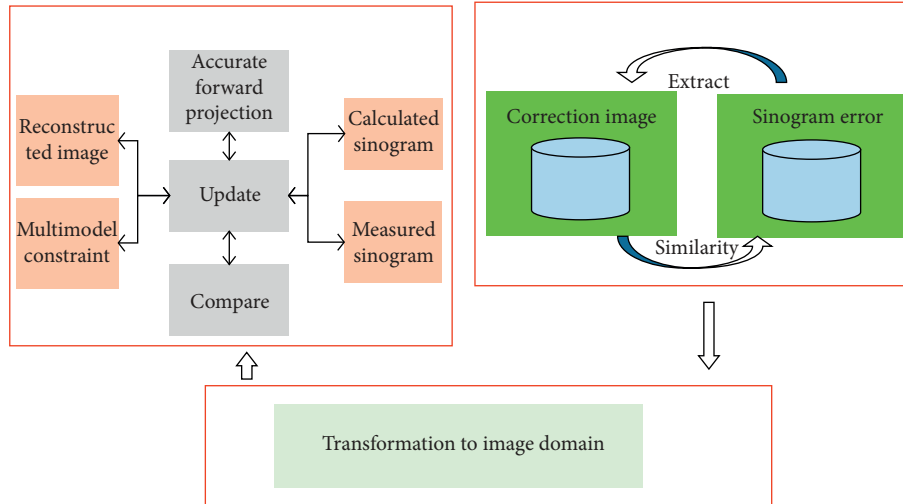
Accurate forward projection

Reconstructed image

Calculated sinogram

Update

Multimodel constraint

Measured sinogram

Compare

Extract

Correction image

Sinogram error

Similarity

Transformation to image domain